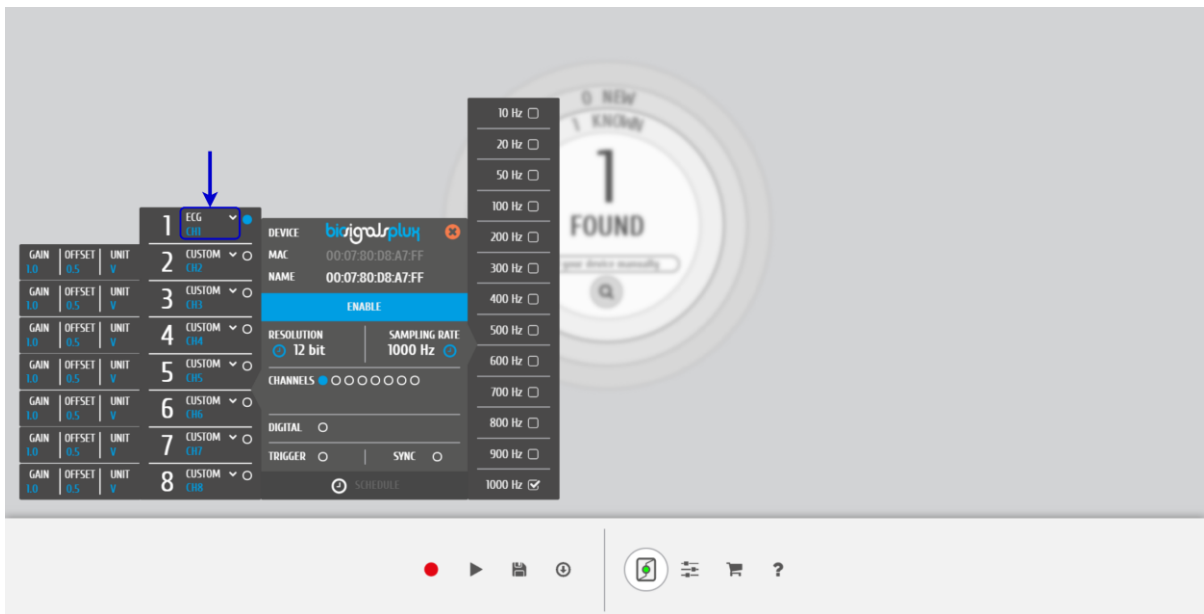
0 NEW
1 KNOWN
1
FOUND
your device manually

1 ECG CH1
GAIN 1.0 | OFFSET 0.5 | UNIT V
2 CUSTOM CH2
GAIN 1.0 | OFFSET 0.5 | UNIT V
3 CUSTOM CH3
GAIN 1.0 | OFFSET 0.5 | UNIT V
4 CUSTOM CH4
GAIN 1.0 | OFFSET 0.5 | UNIT V
5 CUSTOM CH5
GAIN 1.0 | OFFSET 0.5 | UNIT V
6 CUSTOM CH6
GAIN 1.0 | OFFSET 0.5 | UNIT V
7 CUSTOM CH7
GAIN 1.0 | OFFSET 0.5 | UNIT V
8 CUSTOM CH8

DEVICE biosignalsplux
MAC 00:07:80:D8:A7:FF
NAME 00:07:80:D8:A7:FF
ENABLE
RESOLUTION 12 bit
SAMPLING RATE 1000 Hz
CHANNELS
DIGITAL
TRIGGER
SYNC
SCHEDULE

10 Hz
20 Hz
50 Hz
100 Hz
200 Hz
300 Hz
400 Hz
500 Hz
600 Hz
700 Hz
800 Hz
900 Hz
1000 Hz
?